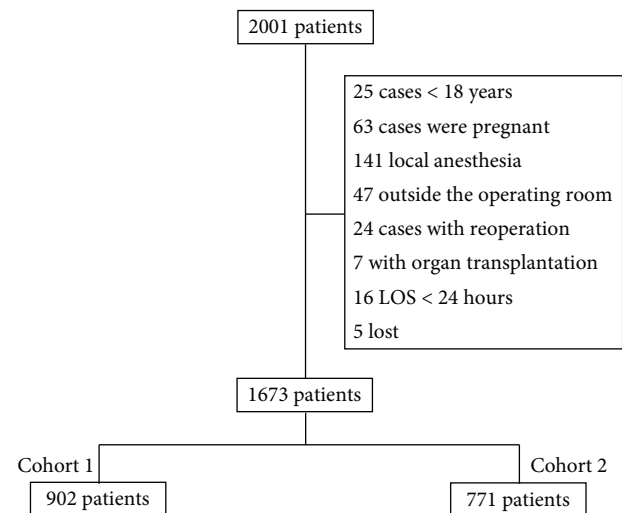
2001 patients

25 cases < 18 years
63 cases were pregnant
141 local anesthesia
47 outside the operating room
24 cases with reoperation
7 with organ transplantation
16 LOS < 24 hours
5 lost

1673 patients

Cohort 1
902 patients

Cohort 2
771 patients